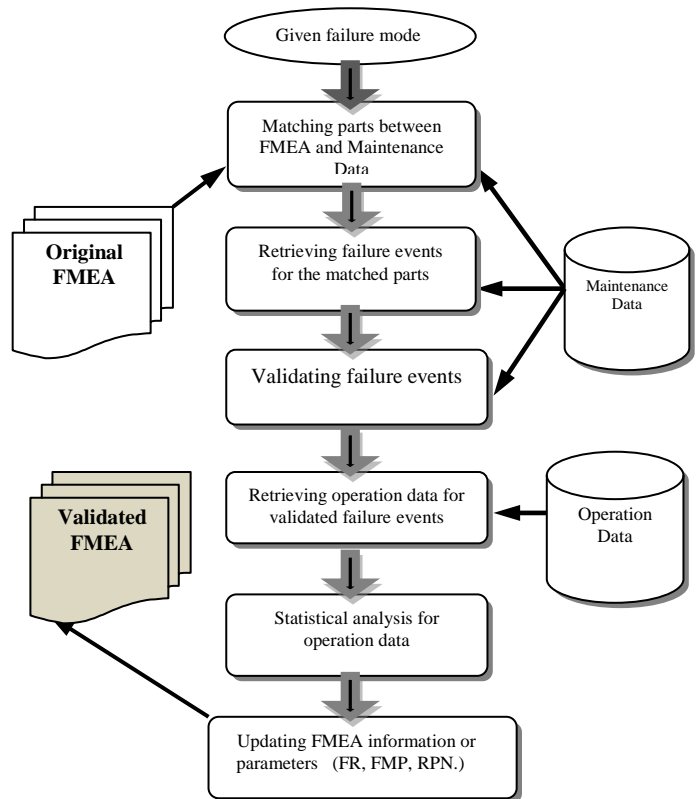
Given failure mode

Matching parts between FMEA and Maintenance Data

Original FMEA

Retrieving failure events for the matched parts

Maintenance Data

Validating failure events

Validated FMEA

Retrieving operation data for validated failure events

Operation Data

Statistical analysis for operation data

Updating FMEA information or parameters (FR, FMP, RPN.)